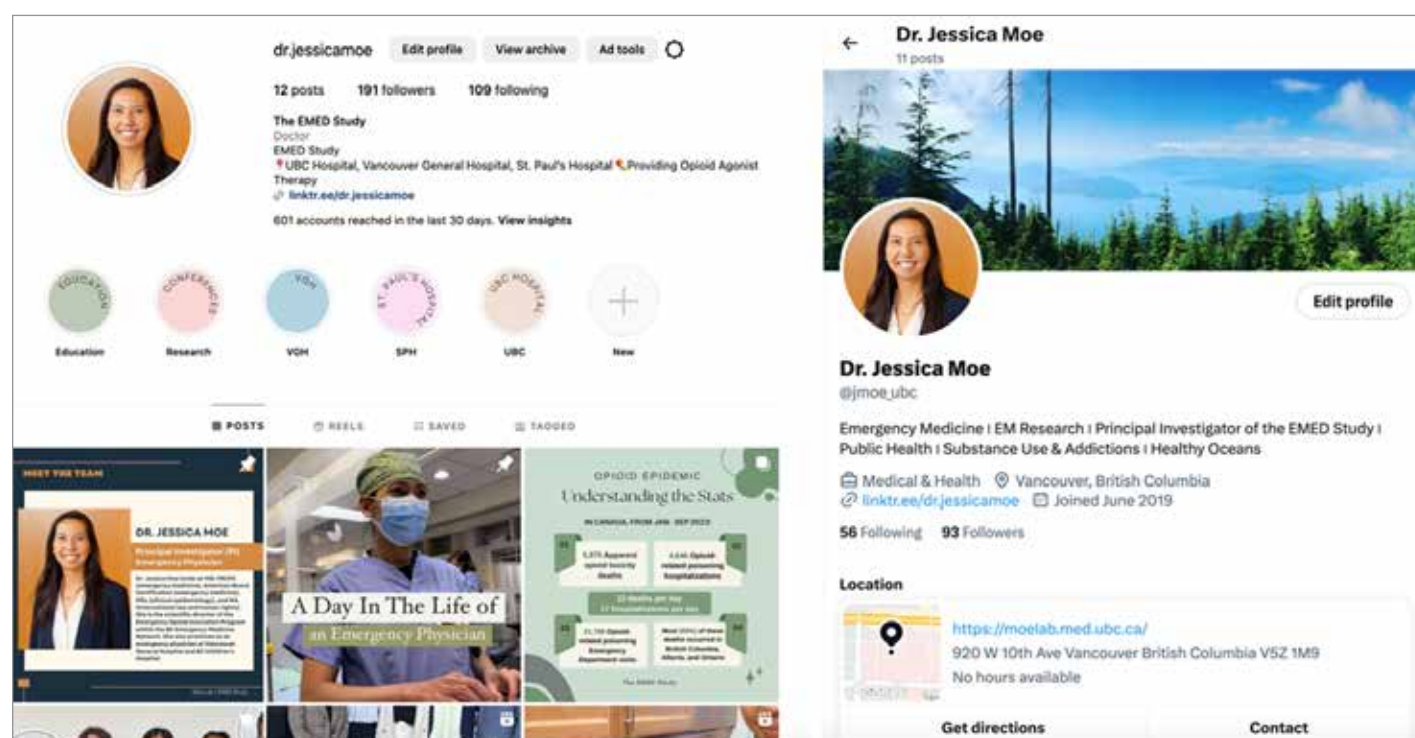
dr.jessicamoe Edit profile View archive Ad tools

12 posts 191 followers 109 following

The EMED Study
Doctor
EMED Study
📍UBC Hospital, Vancouver General Hospital, St. Paul's Hospital 💊Providing Opioid Agonist Therapy
linktr.ee/dr.jessicamoe

601 accounts reached in the last 30 days. View insights

EDUCATION Education
CONFERENCES Research
VGH VGH
ST. PAUL'S HOSPITAL SPH
UBC HOSPITAL UBC
New

POSTS REELS SAVED TAGGED

MEET THE TEAM
DR. JESSICA MOE
Principal Investigator (PI) Emergency Physician
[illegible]

A Day In The Life of an Emergency Physician

OPIOID EPIDEMIC
Understanding the Stats
IN CANADA FROM JAN - SEP 2023
5,575 Apparent opioid toxicity deaths
4,646 Opioid related poisoning hospitalizations
22 deaths per day
17 hospitalizations per day
21,150 Opioid related poisoning Emergency Department visits
Most (91%) of these deaths occurred in British Columbia, Alberta, and Ontario
The EMED Study

Dr. Jessica Moe
11 posts

Edit profile

Dr. Jessica Moe
@jmoe_ubc

Emergency Medicine | EM Research | Principal Investigator of the EMED Study | Public Health | Substance Use & Addictions | Healthy Oceans

Medical & Health Vancouver, British Columbia
linktr.ee/dr.jessicamoe Joined June 2019

56 Following 93 Followers

Location

https://moelab.med.ubc.ca/
920 W 10th Ave Vancouver British Columbia V5Z 1M9
No hours available

Get directions Contact